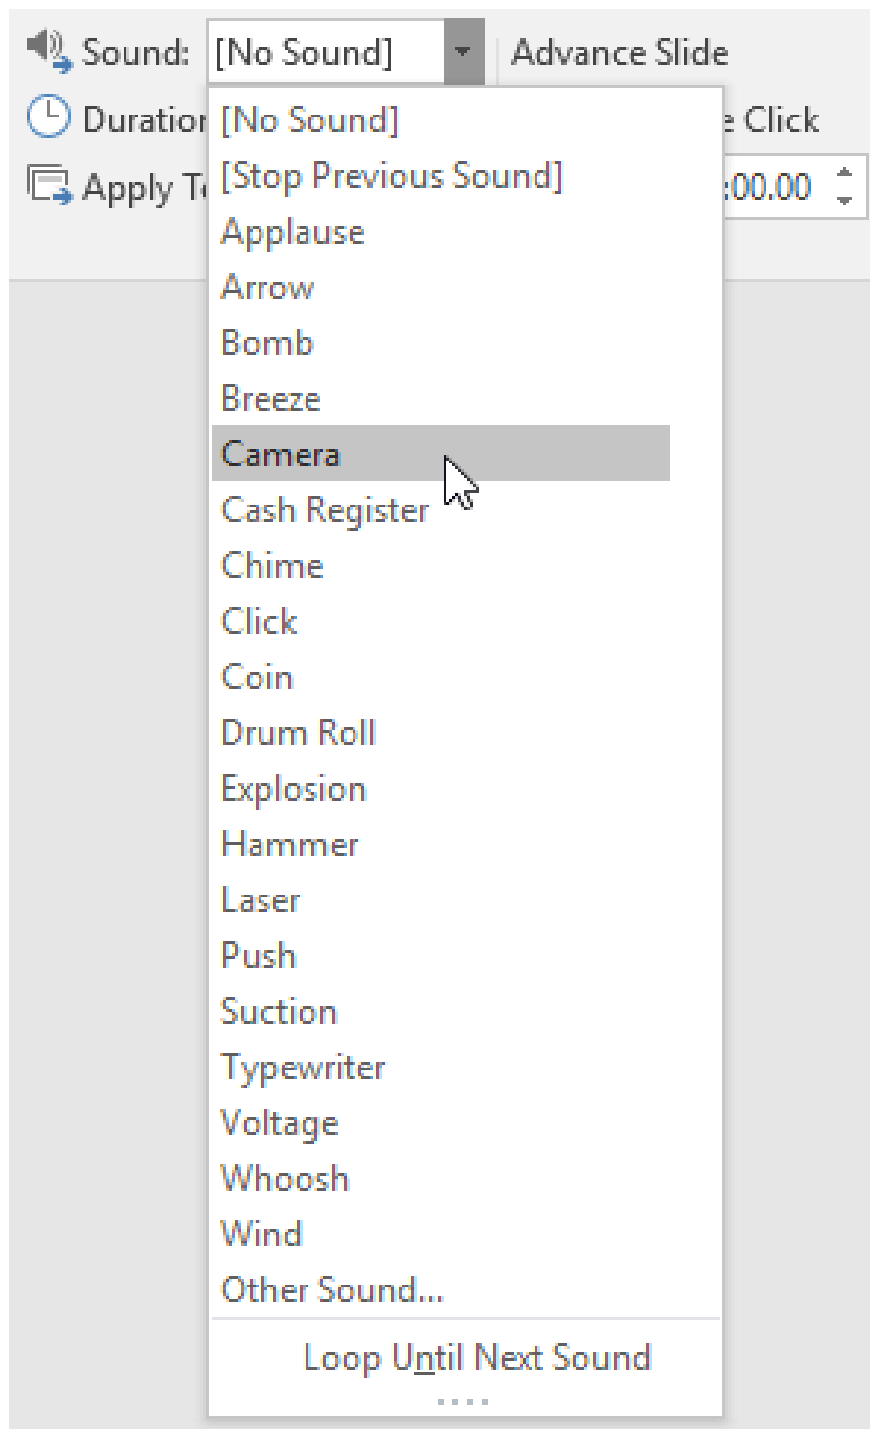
Sound: [No Sound]
Advance Slide
Duratio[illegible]
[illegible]e Click
Apply T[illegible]
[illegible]:00.00

[No Sound]
[Stop Previous Sound]
Applause
Arrow
Bomb
Breeze
Camera
Cash Register
Chime
Click
Coin
Drum Roll
Explosion
Hammer
Laser
Push
Suction
Typewriter
Voltage
Whoosh
Wind
Other Sound...

Loop Until Next Sound